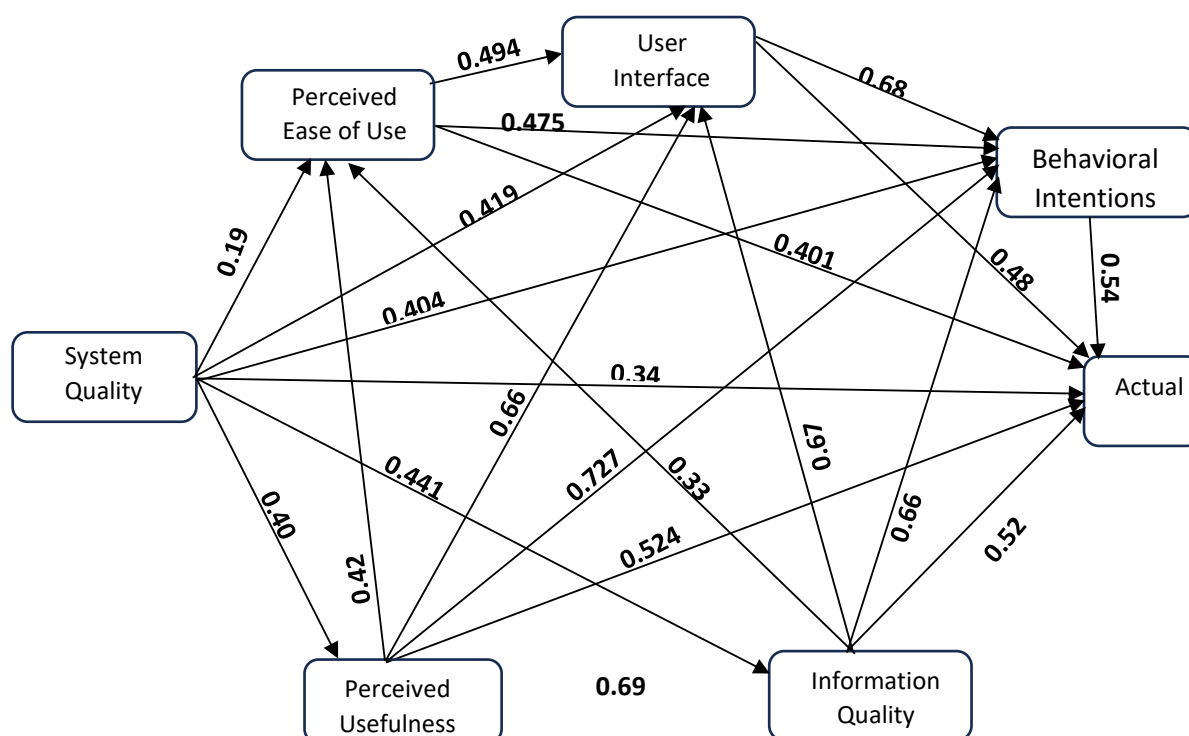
User Interface

0.494

Perceived Ease of Use

0.68

0.475

Behavioral Intentions

0.19

0.419

0.401

0.48

0.54

0.404

System Quality

0.34

Actual

0.66

0.67

0.441

0.727

0.33

0.40

0.66

0.52

0.524

0.42

Perceived Usefulness

0.69

Information Quality